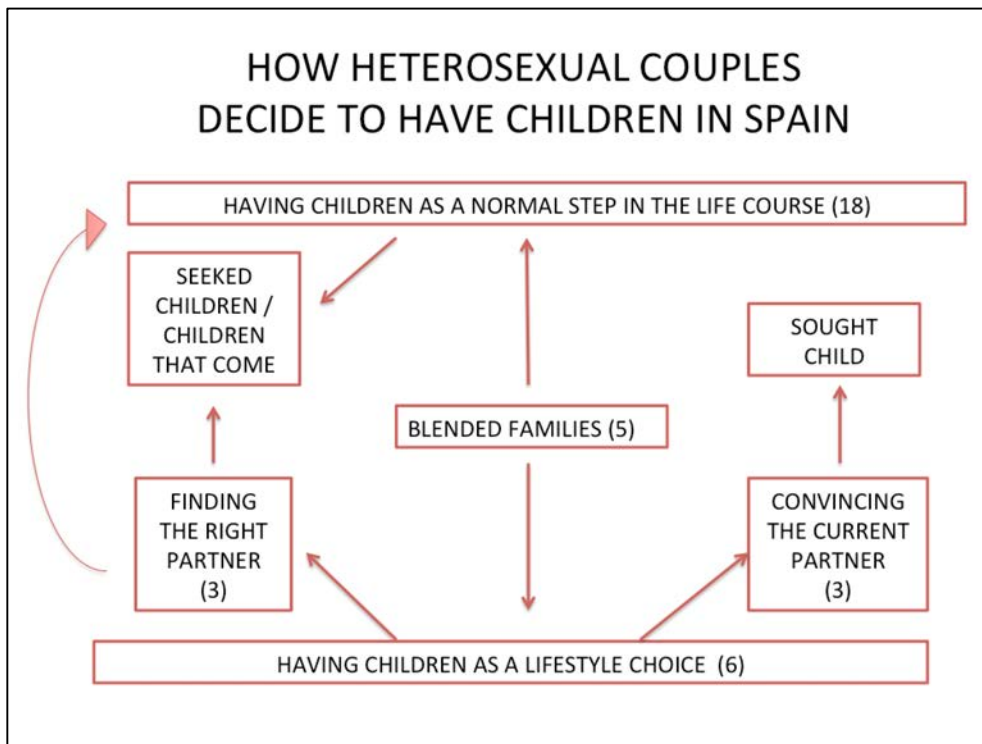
HOW HETEROSEXUAL COUPLES DECIDE TO HAVE CHILDREN IN SPAIN

HAVING CHILDREN AS A NORMAL STEP IN THE LIFE COURSE (18)

SEEKED CHILDREN / CHILDREN THAT COME

SOUGHT CHILD

BLENDED FAMILIES (5)

FINDING THE RIGHT PARTNER (3)

CONVINCING THE CURRENT PARTNER (3)

HAVING CHILDREN AS A LIFESTYLE CHOICE (6)